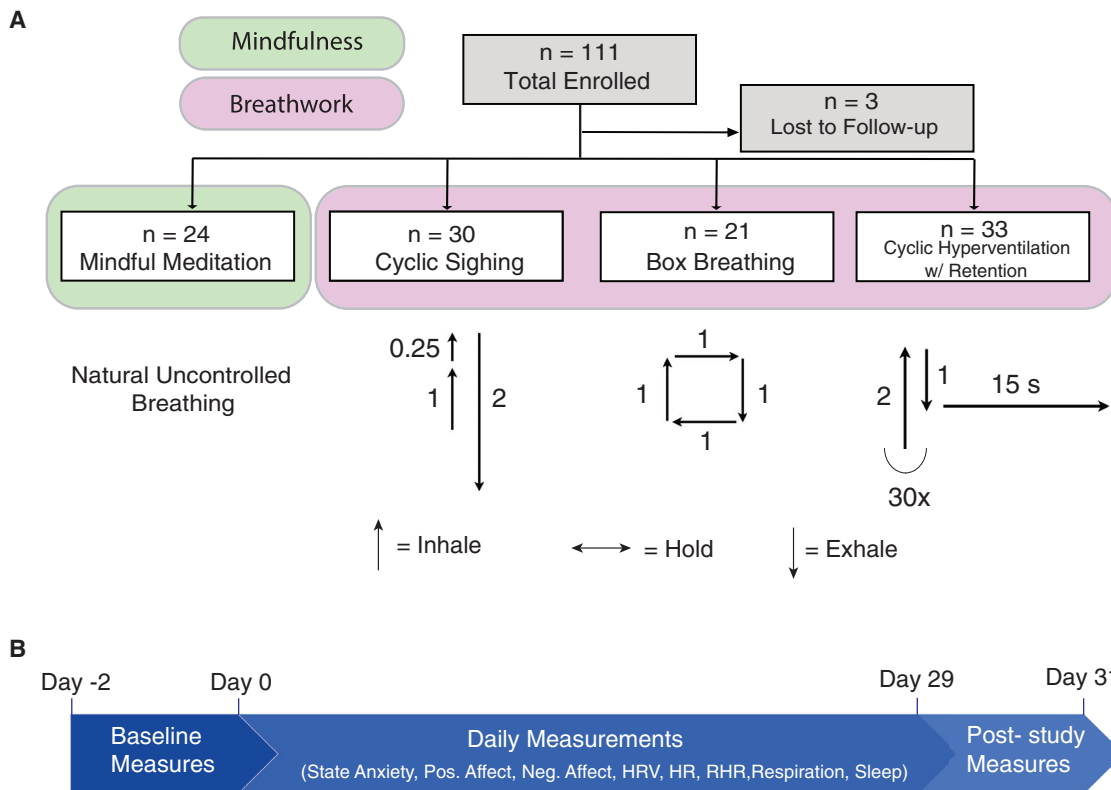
A

Mindfulness

Breathwork

n = 111
Total Enrolled

n = 3
Lost to Follow-up

n = 24
Mindful Meditation

n = 30
Cyclic Sighing

n = 21
Box Breathing

n = 33
Cyclic Hyperventilation w/ Retention

Natural Uncontrolled Breathing

0.25

1

2

1

1

1

1

2

1

15 s

30x

= Inhale

= Hold

= Exhale

B

Day -2

Day 0

Day 29

Day 3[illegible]

Baseline Measures

Daily Measurements
(State Anxiety, Pos. Affect, Neg. Affect, HRV, HR, RHR,Respiration, Sleep)

Post- study Measures